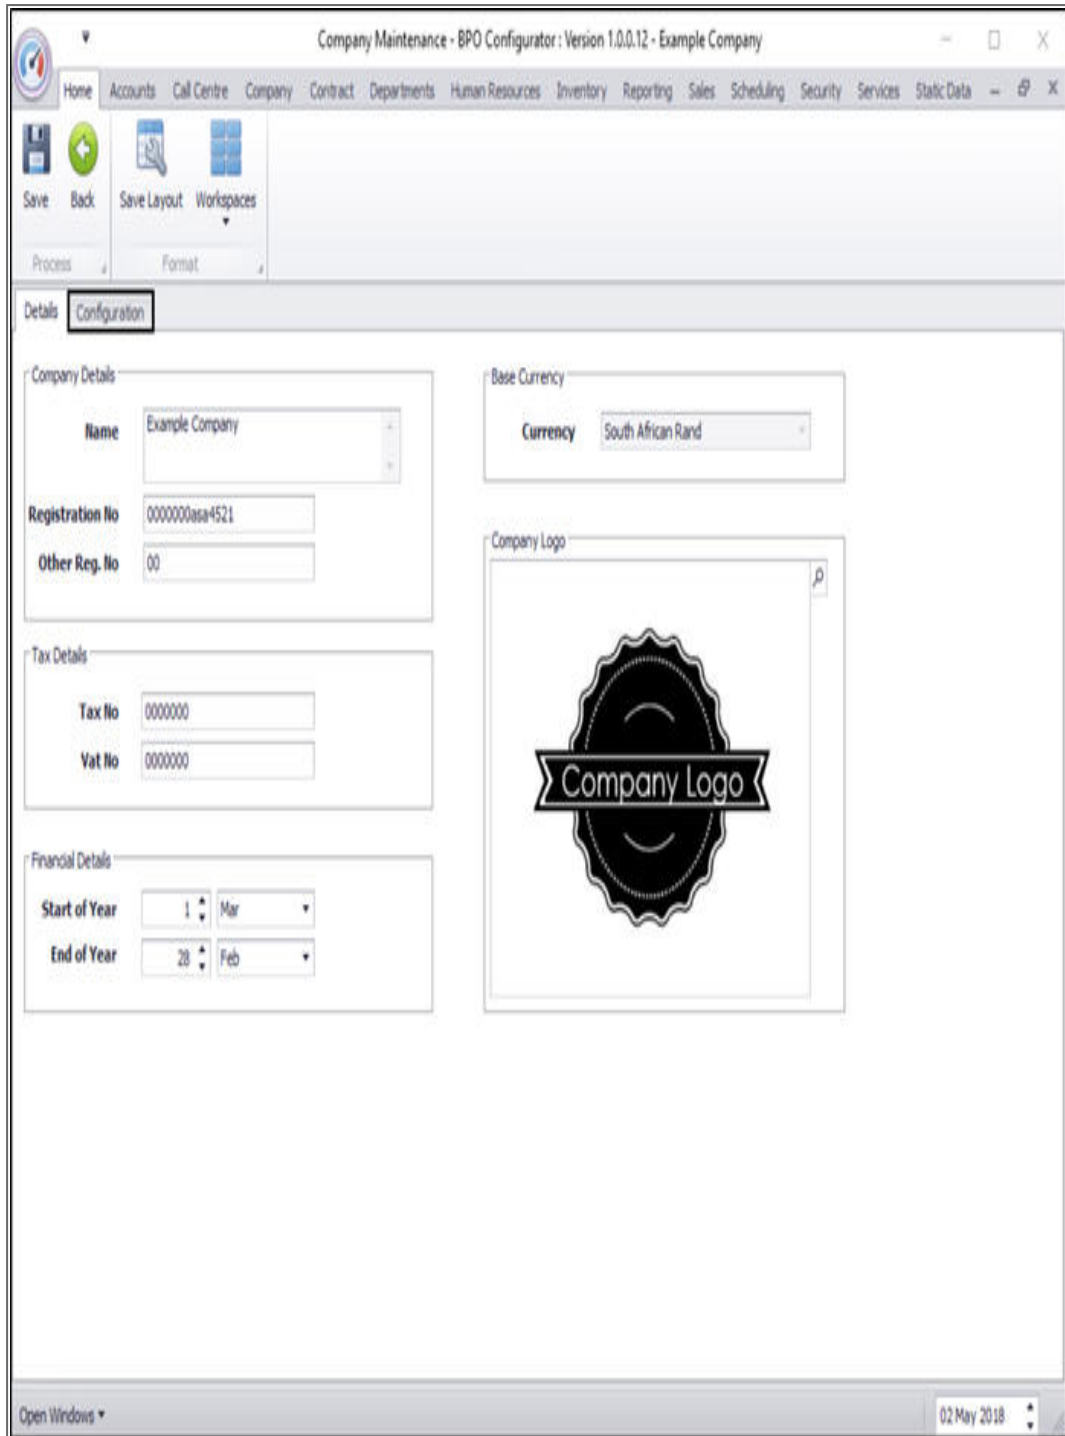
Company Maintenance - BPO Configurator : Version 1.0.0.12 - Example Company

Home Accounts Call Centre Company Contract Departments Human Resources Inventory Reporting Sales Scheduling Security Services Static Data

Save Back Save Layout Workspaces

Process Format

Details Configuration

Company Details

Name Example Company

Registration No 0000000asa4521

Other Reg. No 00

Tax Details

Tax No 0000000

Vat No 0000000

Financial Details

Start of Year 1 Mar

End of Year 28 Feb

Base Currency

Currency South African Rand

Company Logo

Company Logo

Open Windows

02 May 2018